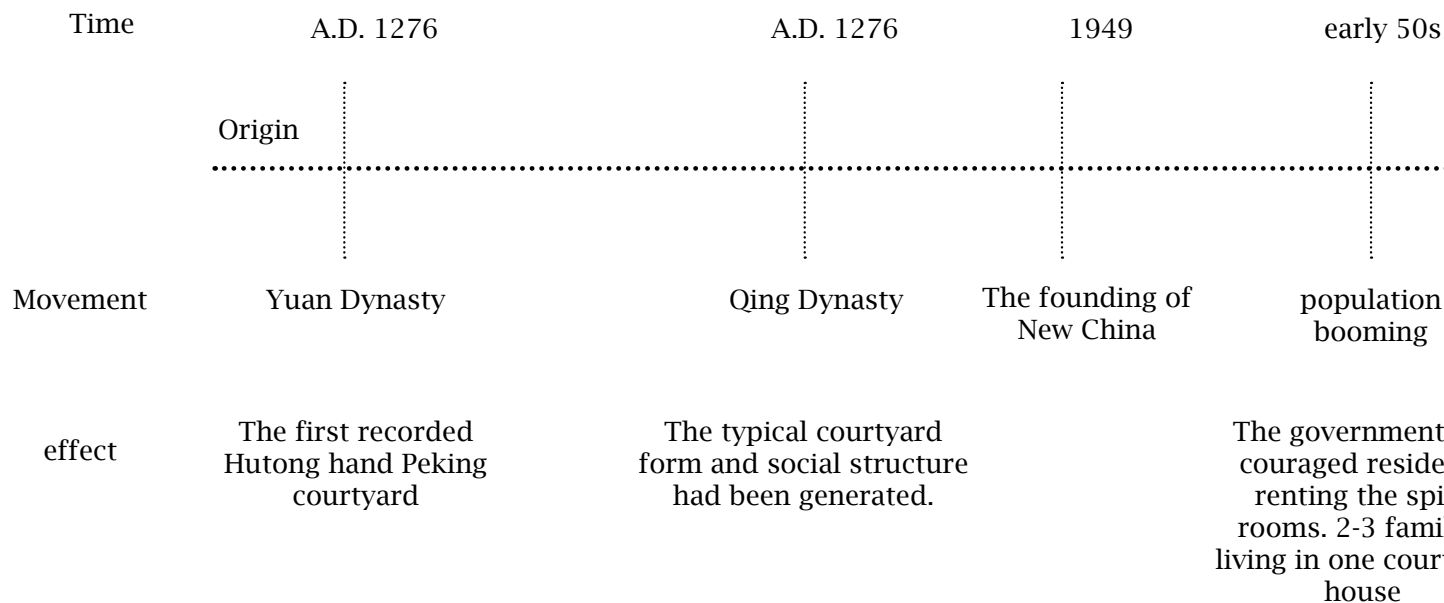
Time
A.D. 1276
A.D. 1276
1949
early 50s

Origin

Movement
Yuan Dynasty
Qing Dynasty
The founding of New China
population booming

effect
The first recorded Hutong hand Peking courtyard
The typical courtyard form and social structure had been generated.
The government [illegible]couraged reside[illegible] renting the spi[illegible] rooms. 2-3 fami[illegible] living in one cour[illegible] house